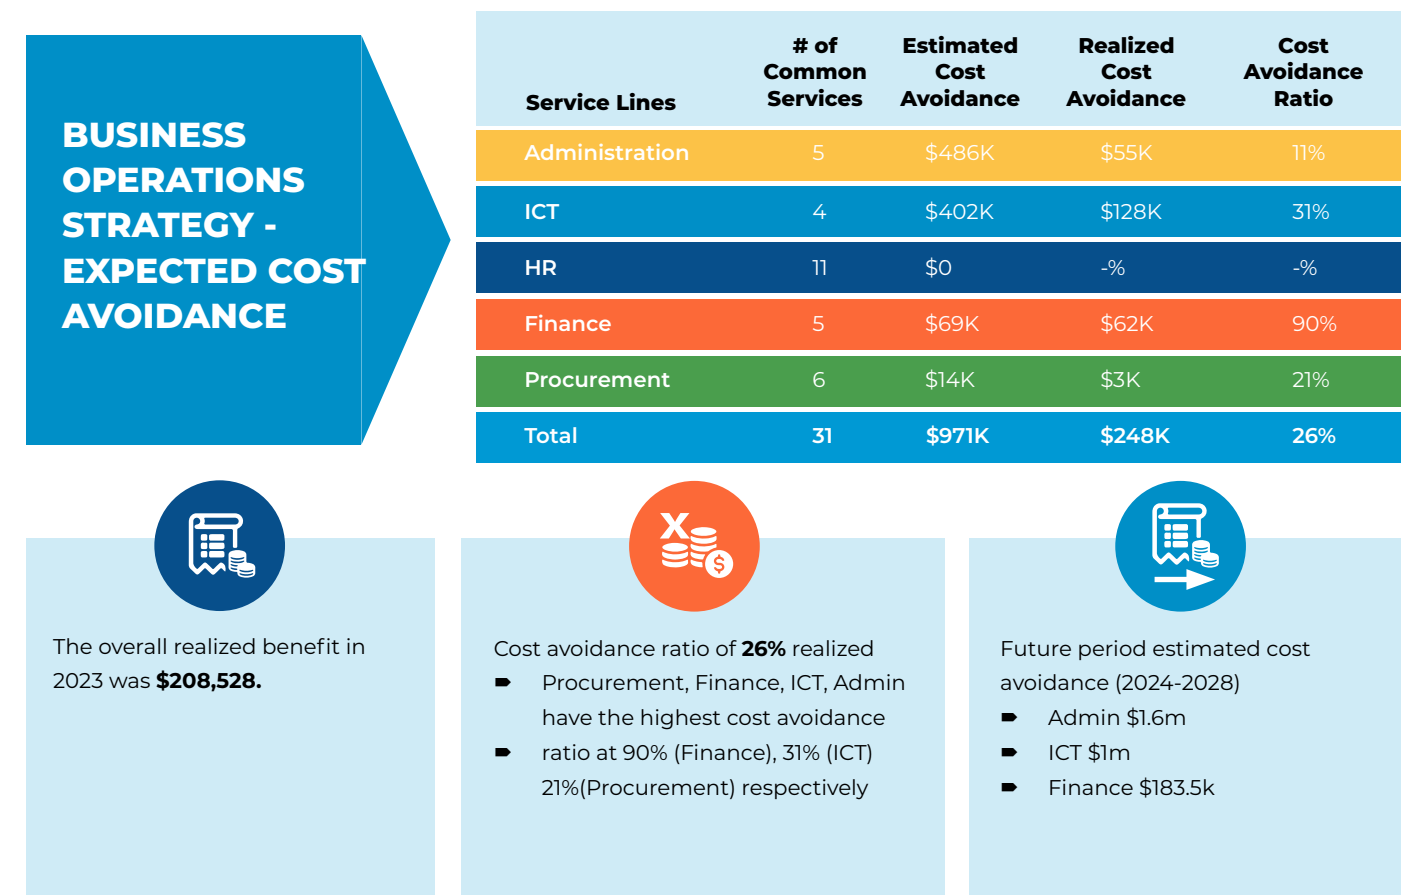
BUSINESS OPERATIONS STRATEGY - EXPECTED COST AVOIDANCE

| Service Lines | # of Common Services | Estimated Cost Avoidance | Realized Cost Avoidance | Cost Avoidance Ratio |
|---|---|---|---|---|
| Administration | 5 | \$486K | \$55K | 11% |
| ICT | 4 | \$402K | \$128K | 31% |
| HR | 11 | \$0 | -% | -% |
| Finance | 5 | \$69K | \$62K | 90% |
| Procurement | 6 | \$14K | \$3K | 21% |
| Total | 31 | \$971K | \$248K | 26% |

The overall realized benefit in 2023 was **\$208,528.**

Cost avoidance ratio of **26%** realized
- Procurement, Finance, ICT, Admin have the highest cost avoidance
- ratio at 90% (Finance), 31% (ICT) 21%(Procurement) respectively

Future period estimated cost avoidance (2024-2028)
- Admin \$1.6m
- ICT \$1m
- Finance \$183.5k